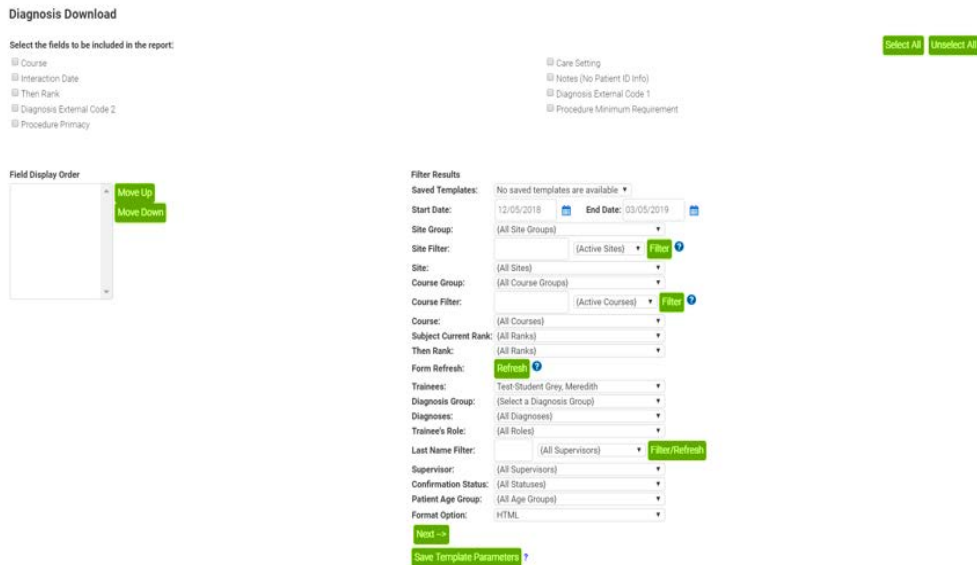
Diagnosis Download

Select the fields to be included in the report:

Select All Unselect All

Course
Interaction Date
Then Rank
Diagnosis External Code 2
Procedure Primacy

Care Setting
Notes (No Patient ID Info)
Diagnosis External Code 1
Procedure Minimum Requirement

Field Display Order

Move Up
Move Down

Filter Results

Saved Templates: No saved templates are available
Start Date: 12/05/2018 End Date: 03/05/2019
Site Group: (All Site Groups)
Site Filter: (Active Sites) Filter
Site: (All Sites)
Course Group: (All Course Groups)
Course Filter: (Active Courses) Filter
Course: (All Courses)
Subject Current Rank: (All Ranks)
Then Rank: (All Ranks)
Form Refresh: Refresh
Trainees: Test-Student Grey, Meredith
Diagnosis Group: (Select a Diagnosis Group)
Diagnoses: (All Diagnoses)
Trainee's Role: (All Roles)
Last Name Filter: (All Supervisors) Filter/Refresh
Supervisor: (All Supervisors)
Confirmation Status: (All Statuses)
Patient Age Group: (All Age Groups)
Format Option: HTML

Next -->

Save Template Parameters ?